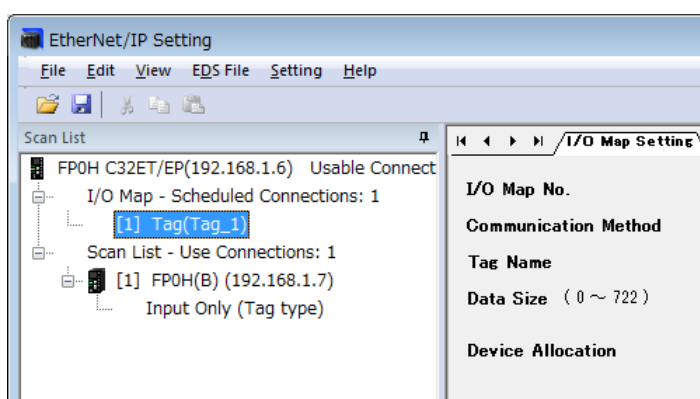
EtherNet/IP Setting

File Edit View EDS File Setting Help

Scan List

FP0H C32ET/EP(192.168.1.6) Usable Connect

I/O Map - Scheduled Connections: 1

[1] Tag(Tag_1)

Scan List - Use Connections: 1

[1] FP0H(B) (192.168.1.7)

Input Only (Tag type)

I/O Map Setting

I/O Map No.

Communication Method

Tag Name

Data Size ( 0 ~ 722 )

Device Allocation